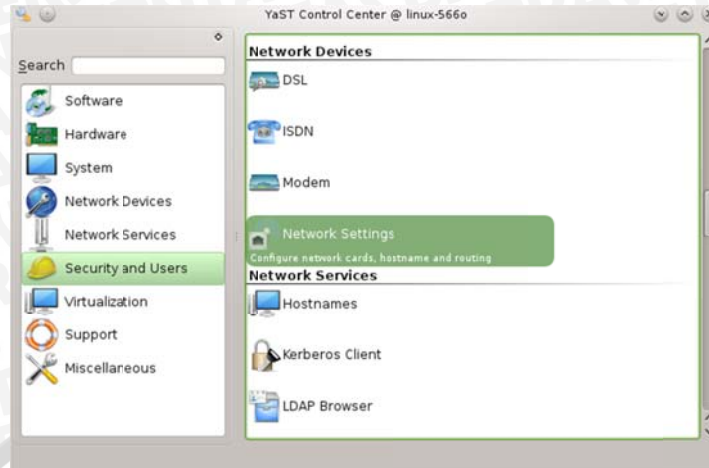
YaST Control Center @ linux-566o

Search

Software
Hardware
System
Network Devices
Network Services
Security and Users
Virtualization
Support
Miscellaneous

Network Devices
DSL
ISDN
Modem
Network Settings
Configure network cards, hostname and routing

Network Services
Hostnames
Kerberos Client
LDAP Browser